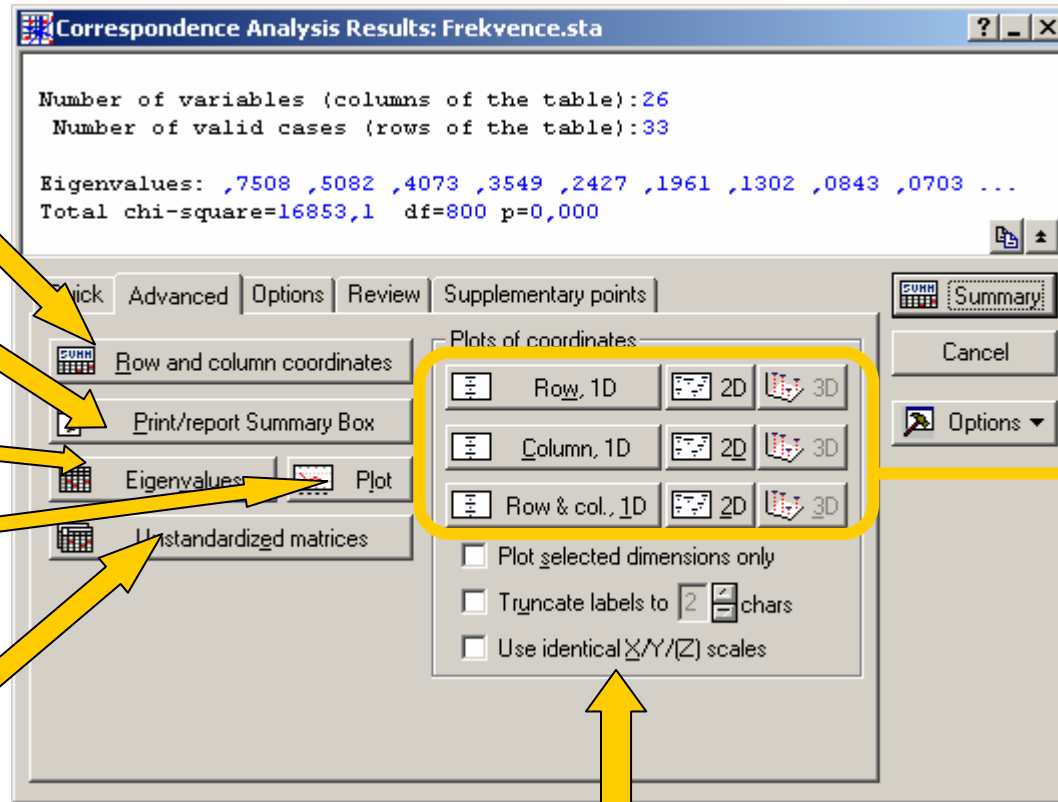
Correspondence Analysis Results: Frekvence.sta

Number of variables (columns of the table):26
Number of valid cases (rows of the table):33

Eigenvalues: ,7508 ,5082 ,4073 ,3549 ,2427 ,1961 ,1302 ,0843 ,0703 ...
Total chi-square=16853,1 df=800 p=0,000

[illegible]ick | Advanced | Options | Review | Supplementary points

Row and column coordinates
Print/report Summary Box
Eigenvalues
Plot
Unstandardized matrices

Plots of coordinates
Row, 1D | 2D | 3D
Column, 1D | 2D | 3D
Row & col., 1D | 2D | 3D
Plot selected dimensions only
Truncate labels to 2 chars
Use identical X/Y/(Z) scales

Summary
Cancel
Options